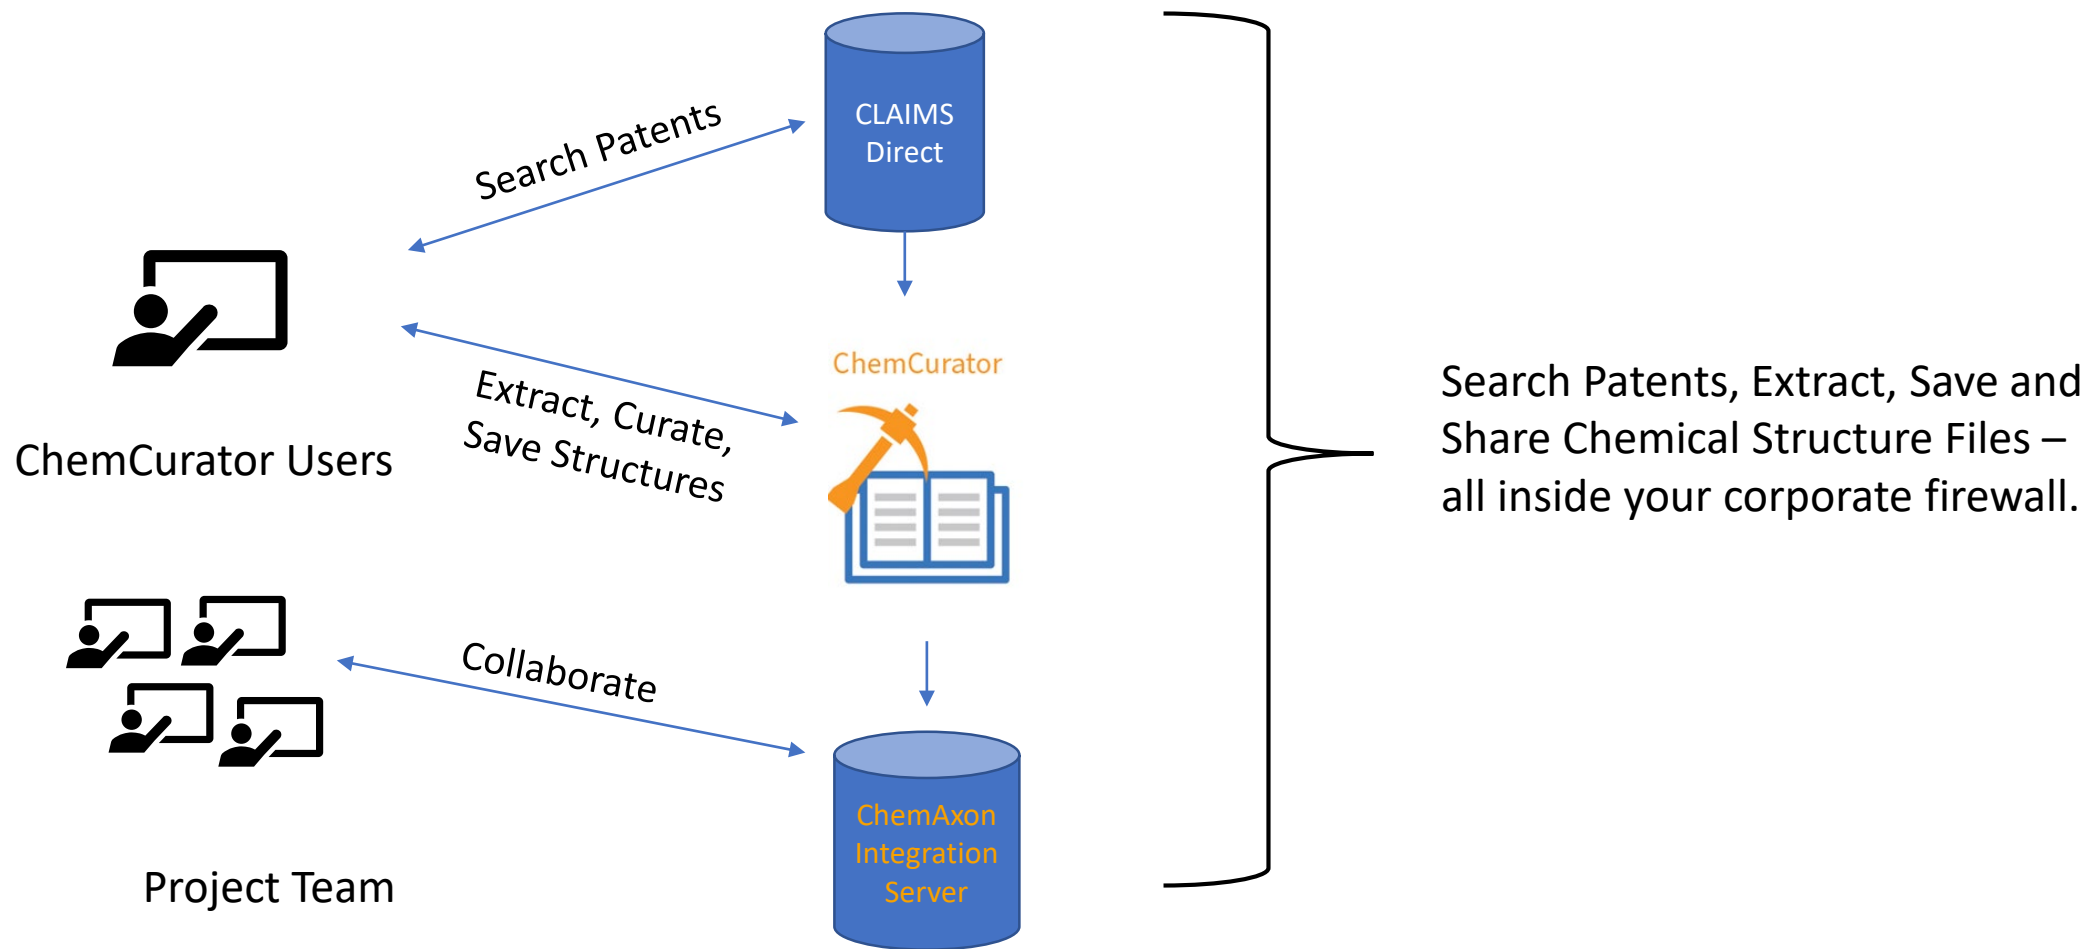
Search Patents

CLAIMS Direct

ChemCurator

ChemCurator Users

Extract, Curate, Save Structures

Search Patents, Extract, Save and Share Chemical Structure Files – all inside your corporate firewall.

Collaborate

ChemAxon Integration Server

Project Team